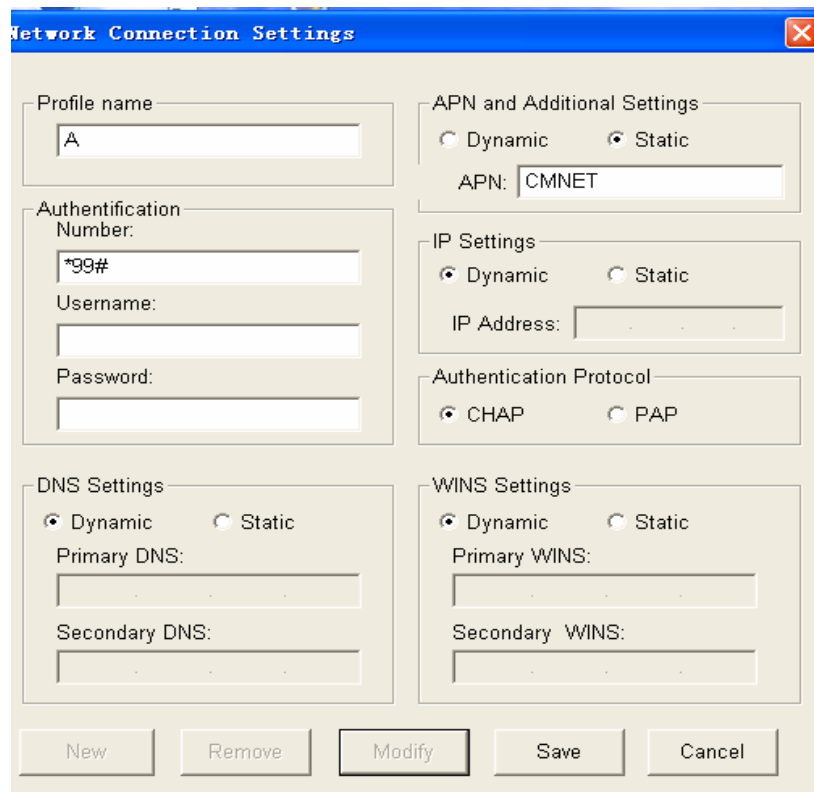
Network Connection Settings

Profile name
A

Authentification
Number:
*99#
Username:
Password:

APN and Additional Settings
Dynamic
Static
APN: CMNET

IP Settings
Dynamic
Static
IP Address:

Authentication Protocol
CHAP
PAP

DNS Settings
Dynamic
Static
Primary DNS:
Secondary DNS:

WINS Settings
Dynamic
Static
Primary WINS:
Secondary WINS:

New
Remove
Modify
Save
Cancel